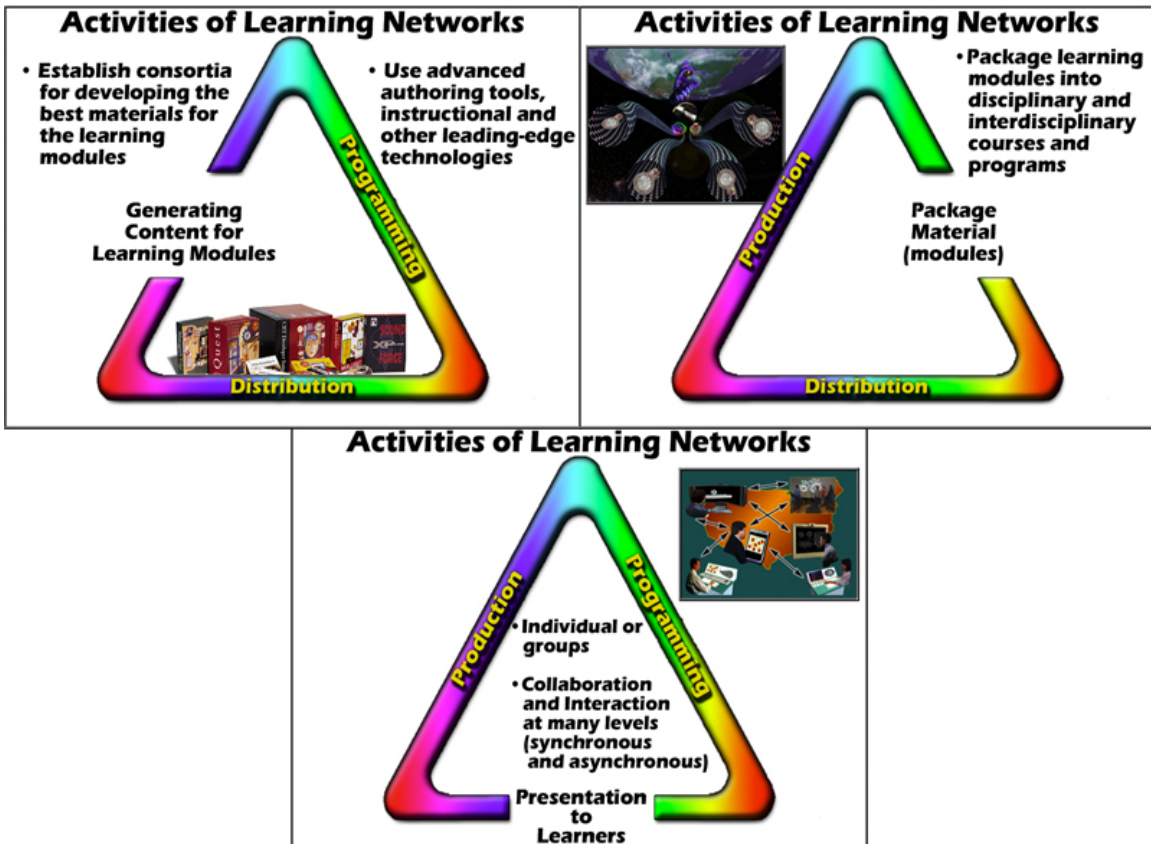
Activities of Learning Networks

• Establish consortia for developing the best materials for the learning modules

• Use advanced authoring tools, instructional and other leading-edge technologies

Programming

Generating Content for Learning Modules

Quest

SOUND FORGE

Distribution

Activities of Learning Networks

• Package learning modules into disciplinary and interdisciplinary courses and programs

Production

Package Material (modules)

Distribution

Activities of Learning Networks

Production

Programming

• Individual or groups

• Collaboration and Interaction at many levels (synchronous and asynchronous)

Presentation to Learners